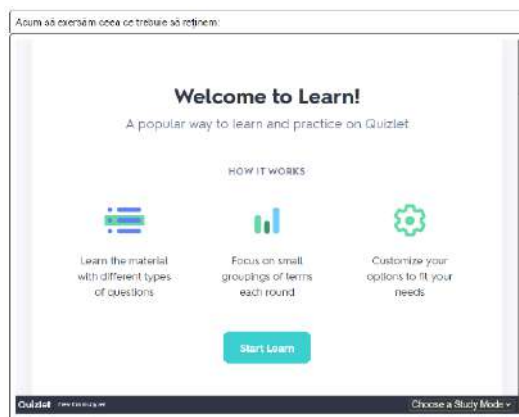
Acum să exersăm ceea ce trebuie să reținem:

Welcome to Learn!

A popular way to learn and practice on Quizlet

HOW IT WORKS

Learn the material with different types of questions

Focus on small groupings of terms each round

Customize your options to fit your needs

Start Learn

Quizlet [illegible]

Choose a Study Mode